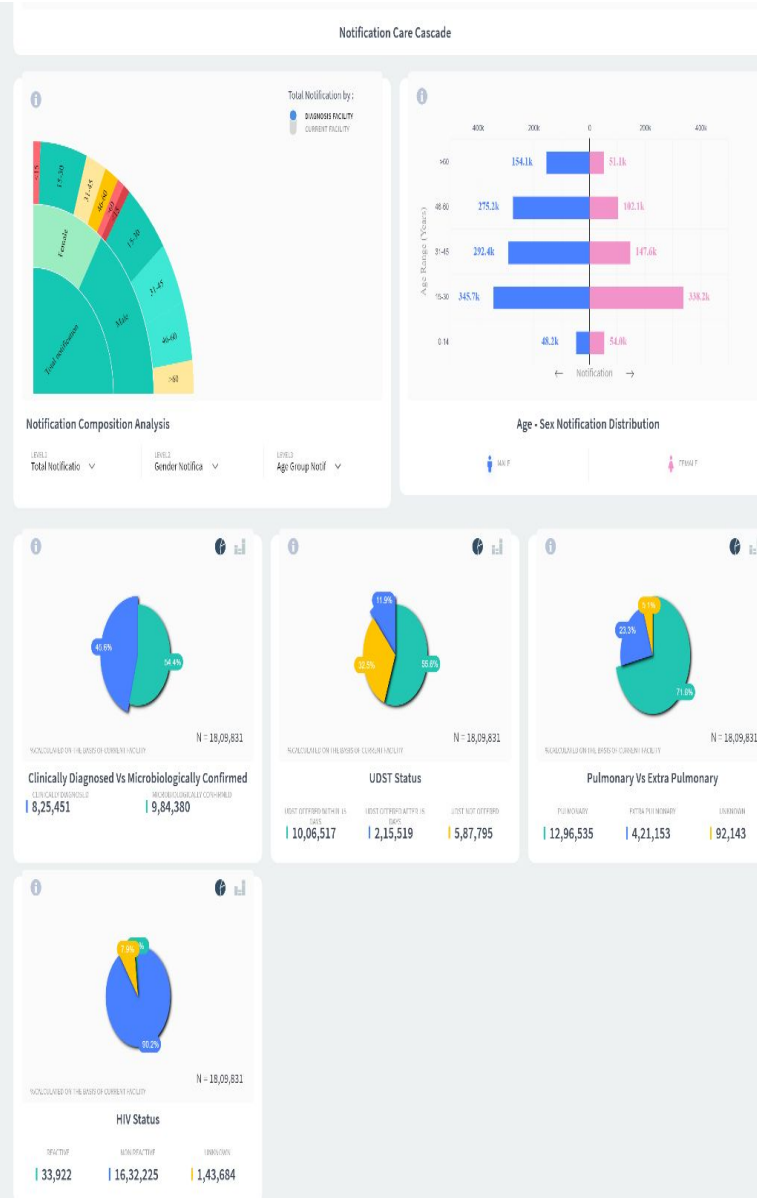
Notification Care Cascade

Total Notification by :
DIAGNOSIS FACILITY
CURRENT FACILITY

<15
15-30
31-45
46-60
>60
15-30
Female
31-45
Male
46-60
>60
Total notification

Notification Composition Analysis

LEVEL1
Total Notificatio
LEVEL2
Gender Notifica
LEVEL3
Age Group Notif

400k 200k 0 200k 400k

Age Range (Years)
>60 154.1k 51.1k
46-60 275.2k 102.1k
31-45 292.4k 147.6k
15-30 345.7k 338.2k
0-14 48.2k 54.0k

← Notification →

Age - Sex Notification Distribution

MALE
FEMALE

45.6%
54.4%
N = 18,09,831
*CALCULATED ON THE BASIS OF CURRENT FACILITY
Clinically Diagnosed Vs Microbiologically Confirmed
CLINICALLY DIAGNOSED
| 8,25,451
MICROBIOLOGICALLY CONFIRMED
| 9,84,380

11.9%
32.5%
55.6%
N = 18,09,831
*CALCULATED ON THE BASIS OF CURRENT FACILITY
UDST Status
UDST OFFERED WITHIN 15 DAYS
| 10,06,517
UDST OFFERED AFTER 15 DAYS
| 2,15,519
UDST NOT OFFERED
| 5,87,795

5.1%
23.3%
71.6%
N = 18,09,831
*CALCULATED ON THE BASIS OF CURRENT FACILITY
Pulmonary Vs Extra Pulmonary
PULMONARY
| 12,96,535
EXTRA PULMONARY
| 4,21,153
UNKNOWN
| 92,143

7.9%
90.2%
N = 18,09,831
*CALCULATED ON THE BASIS OF CURRENT FACILITY
HIV Status
REACTIVE
| 33,922
NON REACTIVE
| 16,32,225
UNKNOWN
| 1,43,684